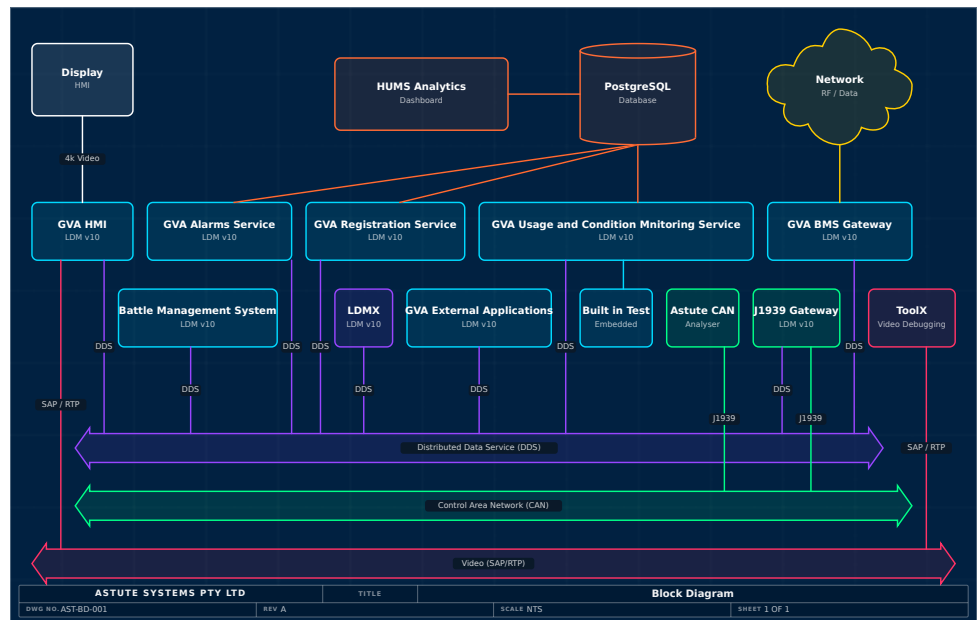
Display
HMI

HUMS Analytics
Dashboard

PostgreSQL
Database

Network
RF / Data

4k Video

GVA HMI
LDM v10

GVA Alarms Service
LDM v10

GVA Registration Service
LDM v10

GVA Usage and Condition Mnitoring Service
LDM v10

GVA BMS Gateway
LDM v10

Battle Management System
LDM v10

LDMX
LDM v10

GVA External Applications
LDM v10

Built in Test
Embedded

Astute CAN
Analyser

J1939 Gateway
LDM v10

ToolX
Video Debugging

DDS DDS DDS DDS DDS

DDS DDS DDS DDS

SAP / RTP

J1939 J1939

Distributed Data Service (DDS)

SAP / RTP

Control Area Network (CAN)

Video (SAP/RTP)

| ASTUTE SYSTEMS PTY LTD | TITLE | Block Diagram | |
|---|---|---|---|
| DWG NO. AST-BD-001 | REV A | SCALE NTS | SHEET 1 OF 1 |